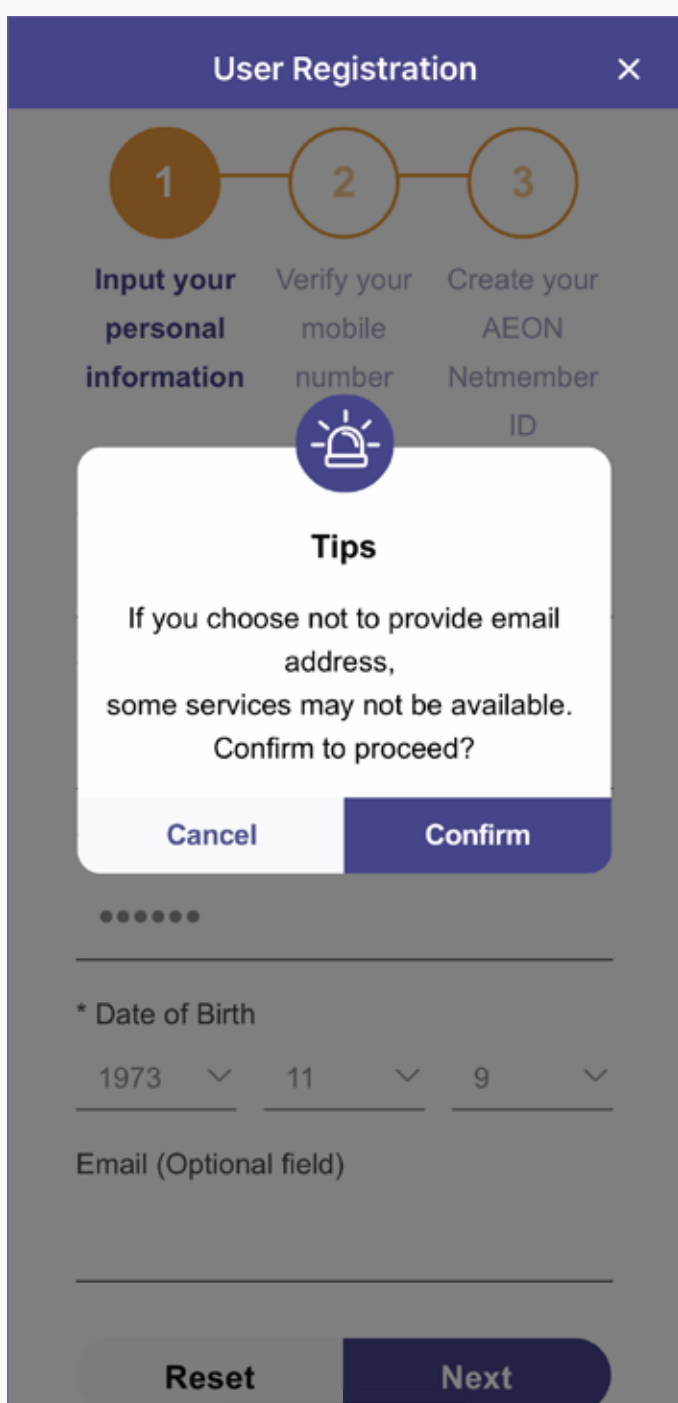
User Registration ×

1 2 3

Input your personal information

Verify your mobile number

Create your AEON Netmember ID

Tips

If you choose not to provide email address,
some services may not be available.
Confirm to proceed?

Cancel Confirm

••••••

* Date of Birth

1973 11 9

Email (Optional field)

Reset Next